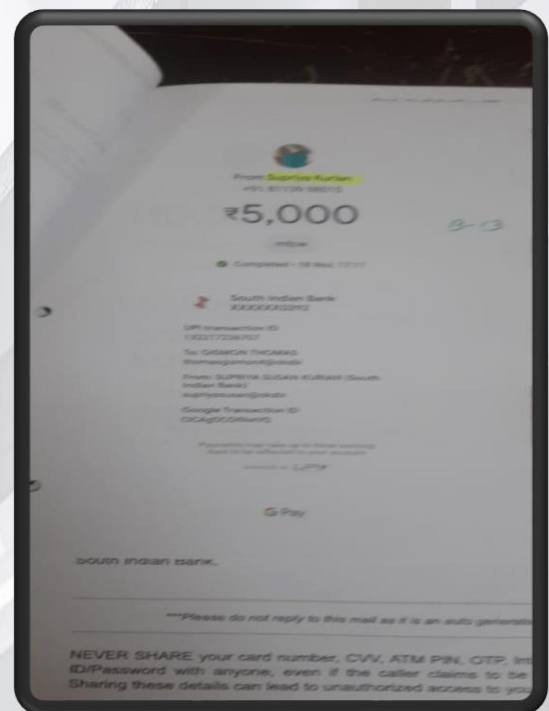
From Supriya Kurian
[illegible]

₹5,000

8-13

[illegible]

Completed • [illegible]

South Indian Bank
XXXXXXXX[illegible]

UPI transaction ID
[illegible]

To: GISMON THOMAS
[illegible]

From: SUPRIYA SUSAN KURIAN (South Indian Bank)
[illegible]

Google transaction ID
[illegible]

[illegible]

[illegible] UPI

G Pay

South Indian Bank.

***Please do not reply to this mail as it is an auto generat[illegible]

NEVER SHARE your card number, CVV, ATM PIN, OTP, Int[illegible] ID/Password with anyone, even if the caller claims to be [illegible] Sharing these details can lead to unauthorized access to you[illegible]